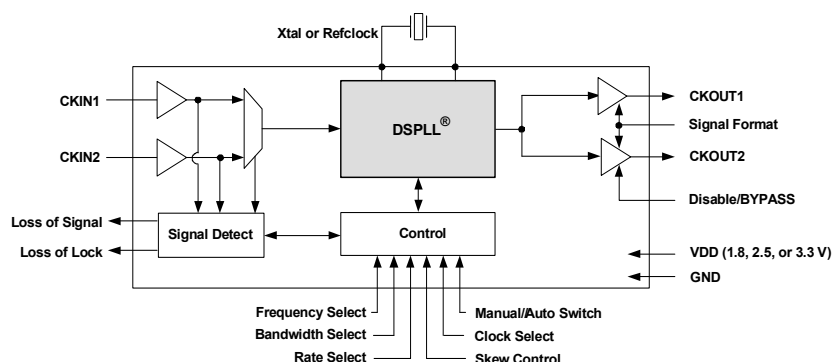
Xtal or Refclock

CKIN1

CKIN2

DSPLL®

CKOUT1

Signal Format

CKOUT2

Disable/BYPASS

Loss of Signal

Loss of Lock

Signal Detect

Control

VDD (1.8, 2.5, or 3.3 V)

GND

Frequency Select

Bandwidth Select

Rate Select

Manual/Auto Switch

Clock Select

Skew Control